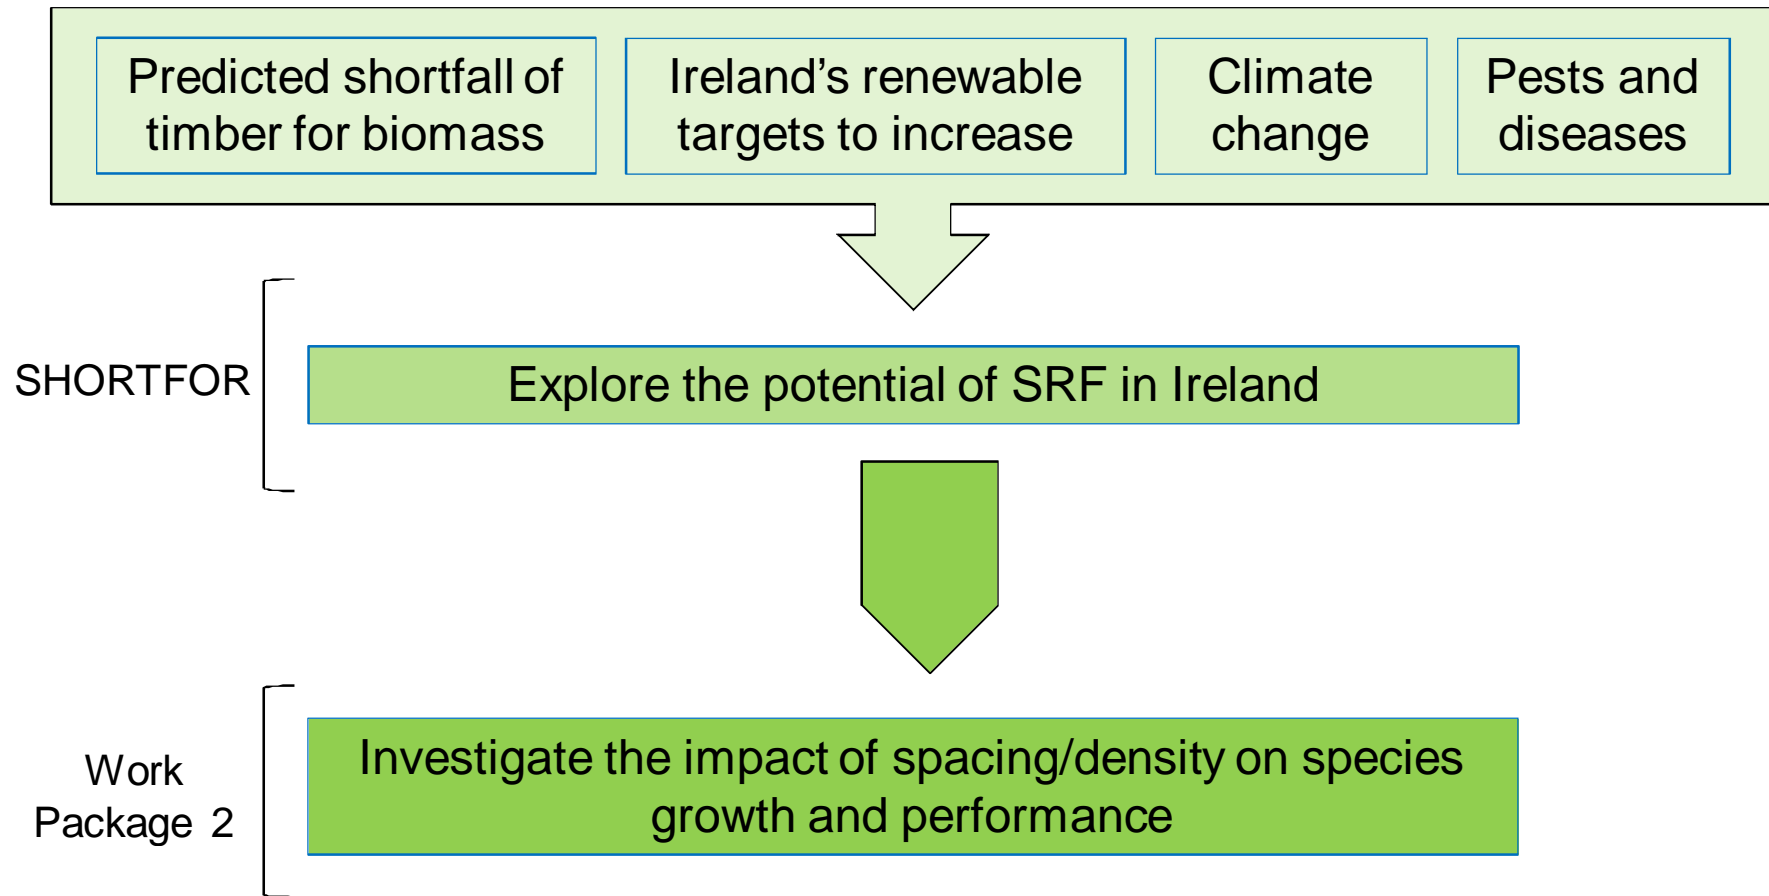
Predicted shortfall of timber for biomass

Ireland’s renewable targets to increase

Climate change

Pests and diseases

SHORTFOR

Explore the potential of SRF in Ireland

Work Package 2

Investigate the impact of spacing/density on species growth and performance